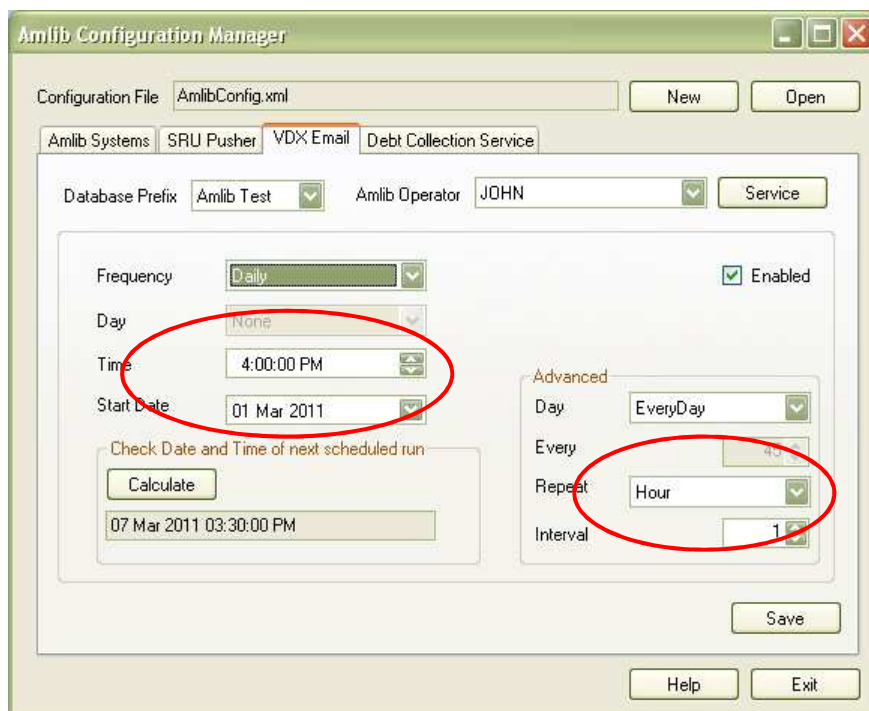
Amlib Configuration Manager

Configuration File AmlibConfig.xml New Open

Amlib Systems SRU Pusher VDX Email Debt Collection Service

Database Prefix Amlib Test Amlib Operator JOHN Service

Frequency Daily

Enabled

Day None

Time 4:00:00 PM

Start Date 01 Mar 2011

Check Date and Time of next scheduled run

Calculate

07 Mar 2011 03:30:00 PM

Advanced

Day EveryDay

Every 45

Repeat Hour

Interval 1

Save

Help Exit